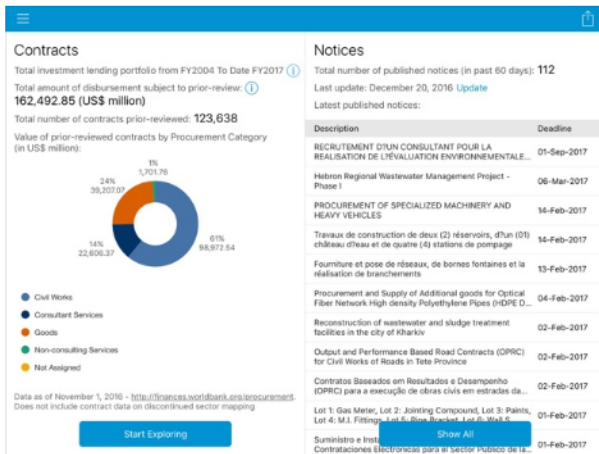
Contracts

Total investment lending portfolio from FY2004 To Date FY2017

Total amount of disbursement subject to prior-review:
162,492.85 (US$ million)

Total number of contracts prior-reviewed: 123,638

Value of prior-reviewed contracts by Procurement Category (in US$ million):

1%
1,701.76

24%
39,207.07

14%
22,606.37

61%
98,972.54

Civil Works

Consultant Services

Goods

Non-consulting Services

Not Assigned

Data as of November 1, 2016 - http://finances.worldbank.org/procurement. Does not include contract data on discontinued sector mapping

Start Exploring

Notices

Total number of published notices (in past 60 days): 112

Last update: December 20, 2016 Update

Latest published notices:

| Description | Deadline |
|---|---|
| RECRUTEMENT D?UN CONSULTANT POUR LA REALISATION DE L?EVALUATION ENVIRONNEMENTALE... | 01-Sep-2017 |
| Hebron Regional Wastewater Management Project - Phase I | 06-Mar-2017 |
| PROCUREMENT OF SPECIALIZED MACHINERY AND HEAVY VEHICLES | 14-Feb-2017 |
| Travaux de construction de deux (2) réservoirs, d?un (01) château d?eau et de quatre (4) stations de pompage | 14-Feb-2017 |
| Fourniture et pose de réseaux, de bornes fontaines et la réalisation de branchements | 13-Feb-2017 |
| Procurement and Supply of Additional goods for Optical Fiber Network High density Polyethylene Pipes (HDPE D... | 04-Feb-2017 |
| Reconstruction of wastewater and sludge treatment facilities in the city of Kharkiv | 02-Feb-2017 |
| Output and Performance Based Road Contracts (OPRC) for Civil Works of Roads in Tete Province | 02-Feb-2017 |
| Contratos Baseados em Resultados e Desempenho (OPRC) para a execução de obras civis em estradas da... | 02-Feb-2017 |
| Lot 1: Gas Meter, Lot 2: Jointing Compound, Lot 3: Paints, Lot 4: M.I. Fittings, Lot 5: Pipe Bracket, Lot 6: Wall S... | 01-Feb-2017 |
| Suministro e Insta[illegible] Contrataciones Electronicas para el Sector Publico de la... | 01-Feb-2017 |

Show All